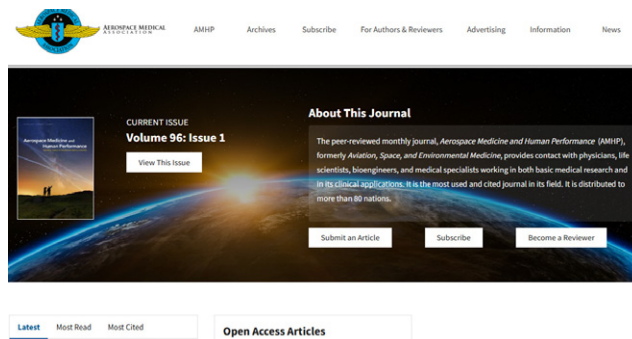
Aerospace Medical Association

AMHP Archives Subscribe For Authors & Reviewers Advertising Information News

Aerospace Medicine and Human Performance

CURRENT ISSUE

Volume 96: Issue 1

View This Issue

About This Journal

The peer-reviewed monthly journal, Aerospace Medicine and Human Performance (AMHP), formerly Aviation, Space, and Environmental Medicine, provides contact with physicians, life scientists, bioengineers, and medical specialists working in both basic medical research and in its clinical applications. It is the most used and cited journal in its field. It is distributed to more than 80 nations.

Submit an Article Subscribe Become a Reviewer

Latest Most Read Most Cited

Open Access Articles